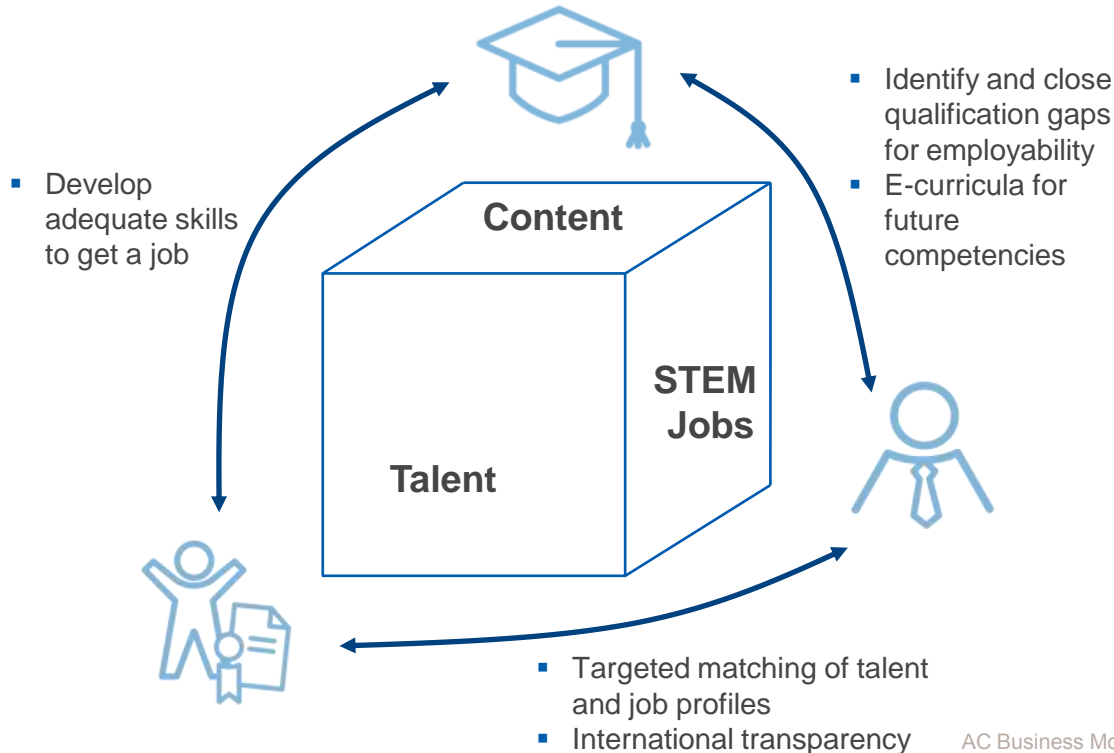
- Identify and close qualification gaps for employability
- E-curricula for future competencies

- Develop adequate skills to get a job

Content

STEM Jobs

Talent

- Targeted matching of talent and job profiles
- International transparency

AC Business Mo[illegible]